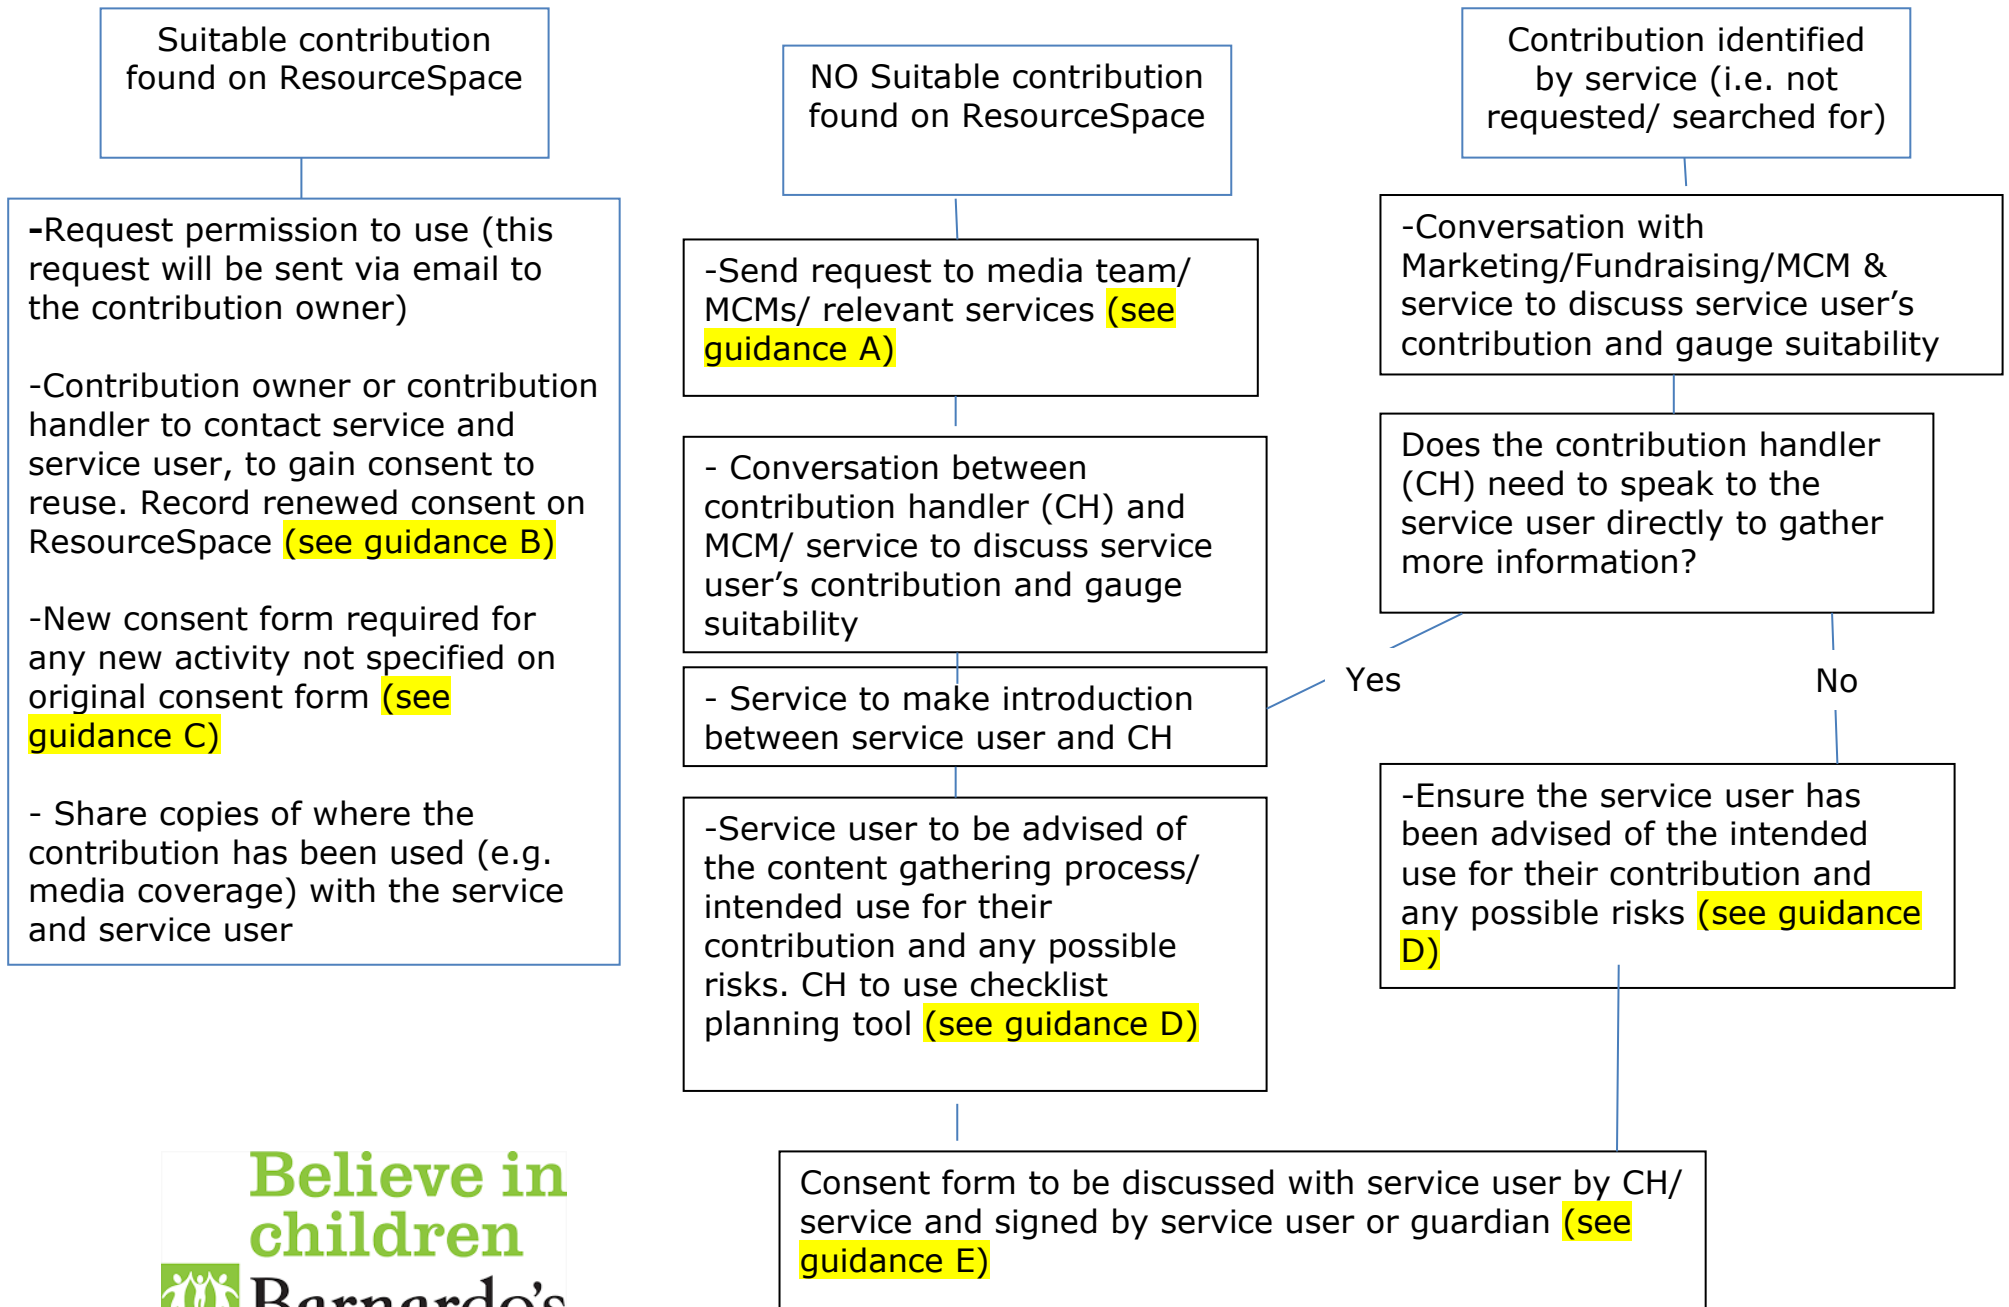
Suitable contribution found on ResourceSpace

-Request permission to use (this request will be sent via email to the contribution owner)

-Contribution owner or contribution handler to contact service and service user, to gain consent to reuse. Record renewed consent on ResourceSpace (see guidance B)

-New consent form required for any new activity not specified on original consent form (see guidance C)

- Share copies of where the contribution has been used (e.g. media coverage) with the service and service user

NO Suitable contribution found on ResourceSpace

-Send request to media team/ MCMs/ relevant services (see guidance A)

- Conversation between contribution handler (CH) and MCM/ service to discuss service user's contribution and gauge suitability

- Service to make introduction between service user and CH

-Service user to be advised of the content gathering process/ intended use for their contribution and any possible risks. CH to use checklist planning tool (see guidance D)

Contribution identified by service (i.e. not requested/ searched for)

-Conversation with Marketing/Fundraising/MCM & service to discuss service user's contribution and gauge suitability

Does the contribution handler (CH) need to speak to the service user directly to gather more information?

Yes

No

-Ensure the service user has been advised of the intended use for their contribution and any possible risks (see guidance D)

Consent form to be discussed with service user by CH/ service and signed by service user or guardian (see guidance E)

Believe in children

Barnardo's